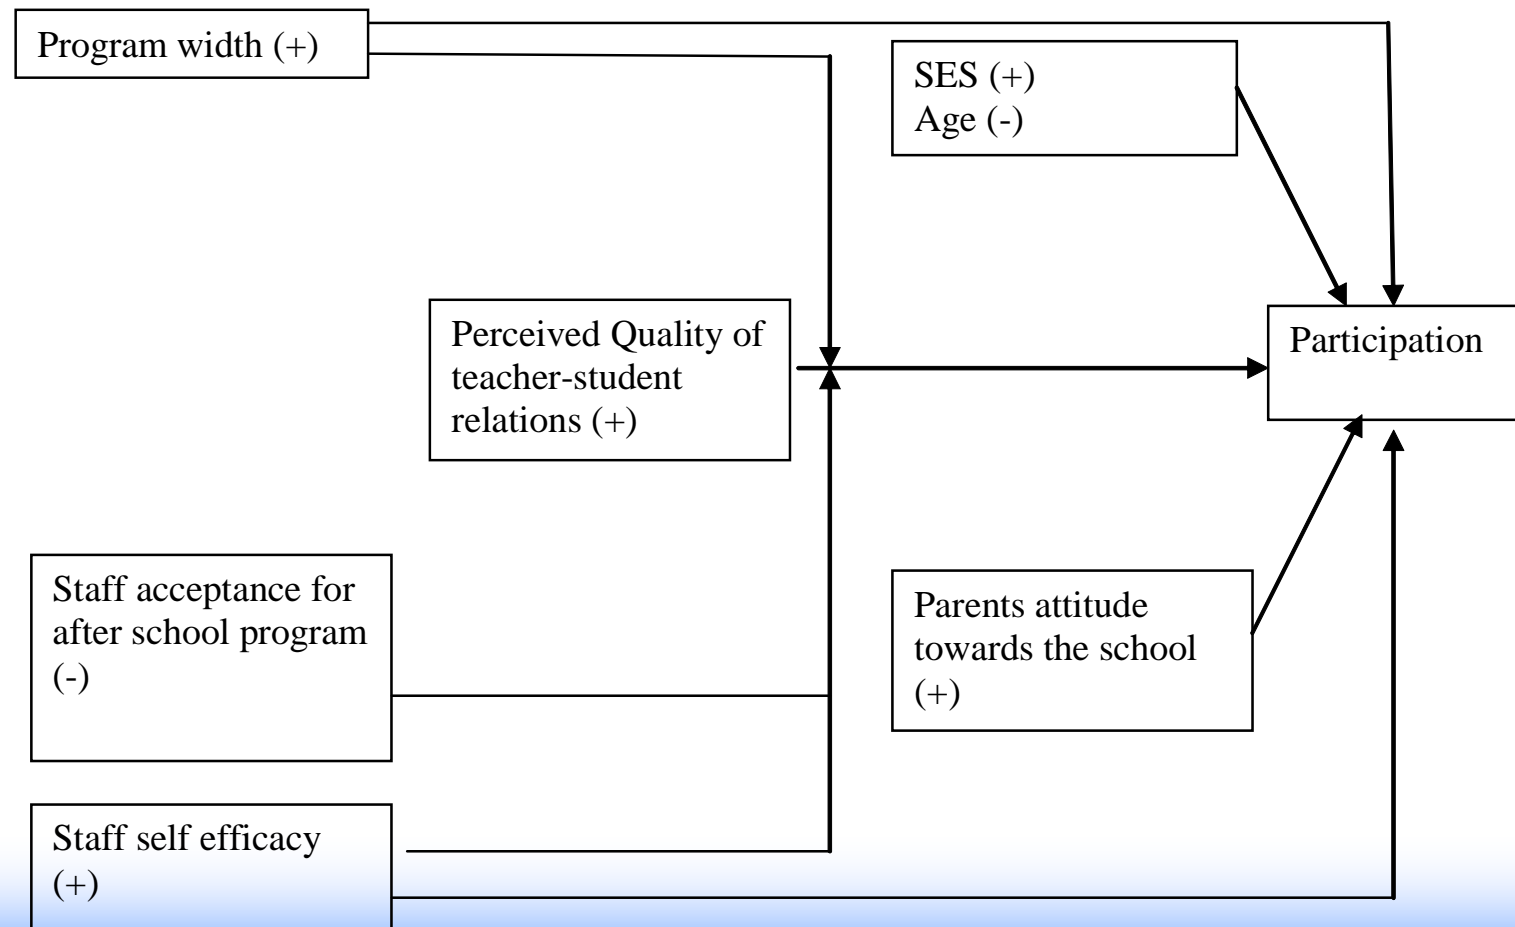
Program width (+)

SES (+)
Age (-)

Perceived Quality of teacher-student relations (+)

Participation

Staff acceptance for after school program (-)

Parents attitude towards the school (+)

Staff self efficacy (+)